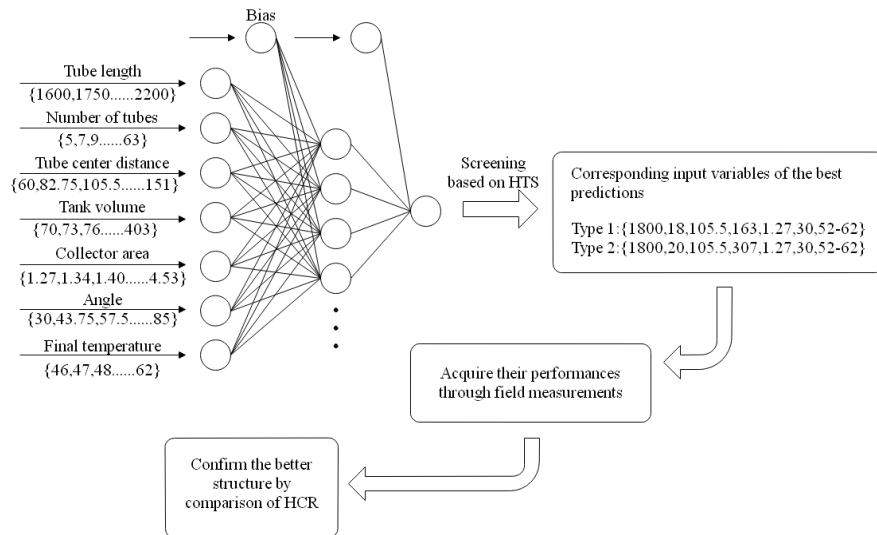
Bias

Tube length
{1600,1750......2200}

Number of tubes
{5,7,9......63}

Tube center distance
{60,82.75,105.5......151}

Tank volume
{70,73,76......403}

Collector area
{1.27,1.34,1.40......4.53}

Angle
{30,43.75,57.5......85}

Final temperature
{46,47,48......62}

Screening based on HTS

Corresponding input variables of the best predictions

Type 1:{1800,18,105.5,163,1.27,30,52-62}
Type 2:{1800,20,105.5,307,1.27,30,52-62}

Acquire their performances through field measurements

Confirm the better structure by comparison of HCR